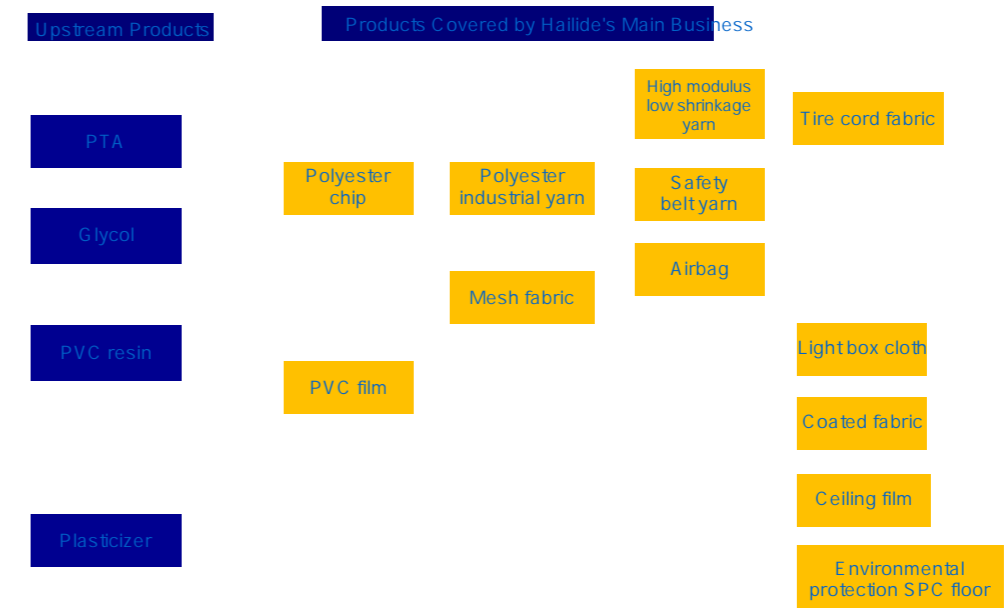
Upstream Products

Products Covered by Hailide's Main Business

PTA

Glycol

PVC resin

Plasticizer

Polyester chip

PVC film

Polyester industrial yarn

Mesh fabric

High modulus low shrinkage yarn

Safety belt yarn

Airbag

Tire cord fabric

Light box cloth

Coated fabric

Ceiling film

Environmental protection SPC floor